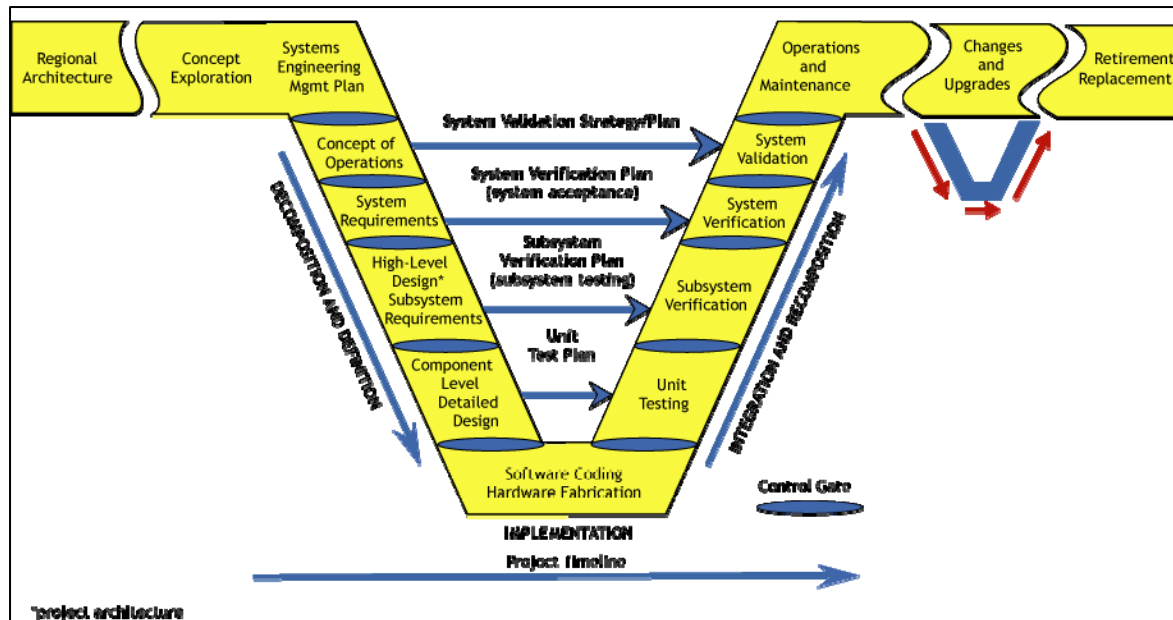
Regional Architecture

Concept Exploration

Systems Engineering Mgmt Plan

Operations and Maintenance

Changes and Upgrades

Retirement Replacement

Concept of Operations

System Validation Strategy/Plan

System Validation

System Requirements

System Verification Plan (system acceptance)

System Verification

High-Level Design* Subsystem Requirements

Subsystem Verification Plan (subsystem testing)

Subsystem Verification

Component Level Detailed Design

Unit Test Plan

Unit Testing

Software Coding Hardware Fabrication

DECOMPOSITION AND DEFINITION

INTEGRATION AND RECOMPOSITION

Control Gate

IMPLEMENTATION

Project timeline

*project architecture